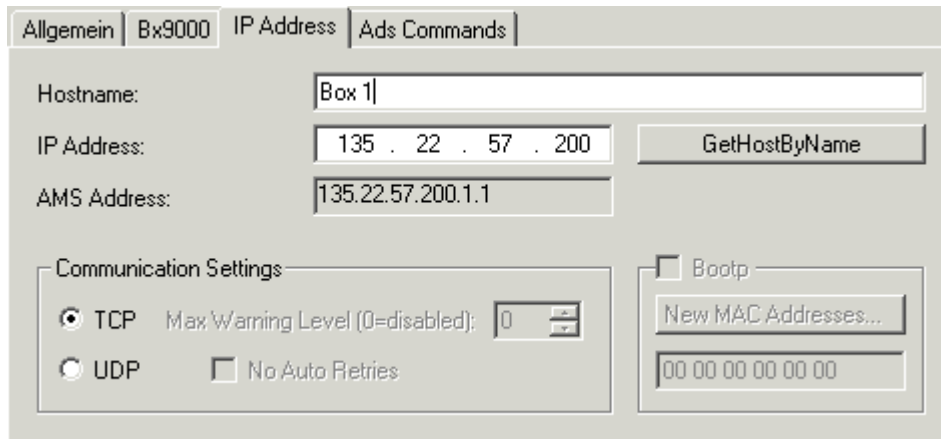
Allgemein | Bx9000 | IP Address | Ads Commands

Hostname: Box 1

IP Address: 135 . 22 . 57 . 200

GetHostByName

AMS Address: 135.22.57.200.1.1

Communication Settings

TCP

Max Warning Level (0=disabled): 0

UDP

No Auto Retries

Bootp

New MAC Addresses...

00 00 00 00 00 00